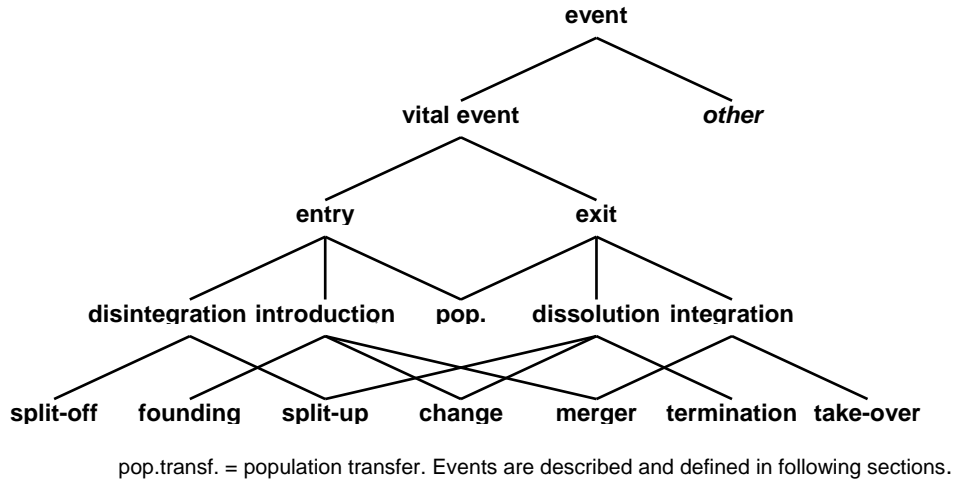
event

vital event

other

entry

exit

disintegration

introduction

pop.

dissolution

integration

split-off

founding

split-up

change

merger

termination

take-over

pop.transf. = population transfer. Events are described and defined in following sections.